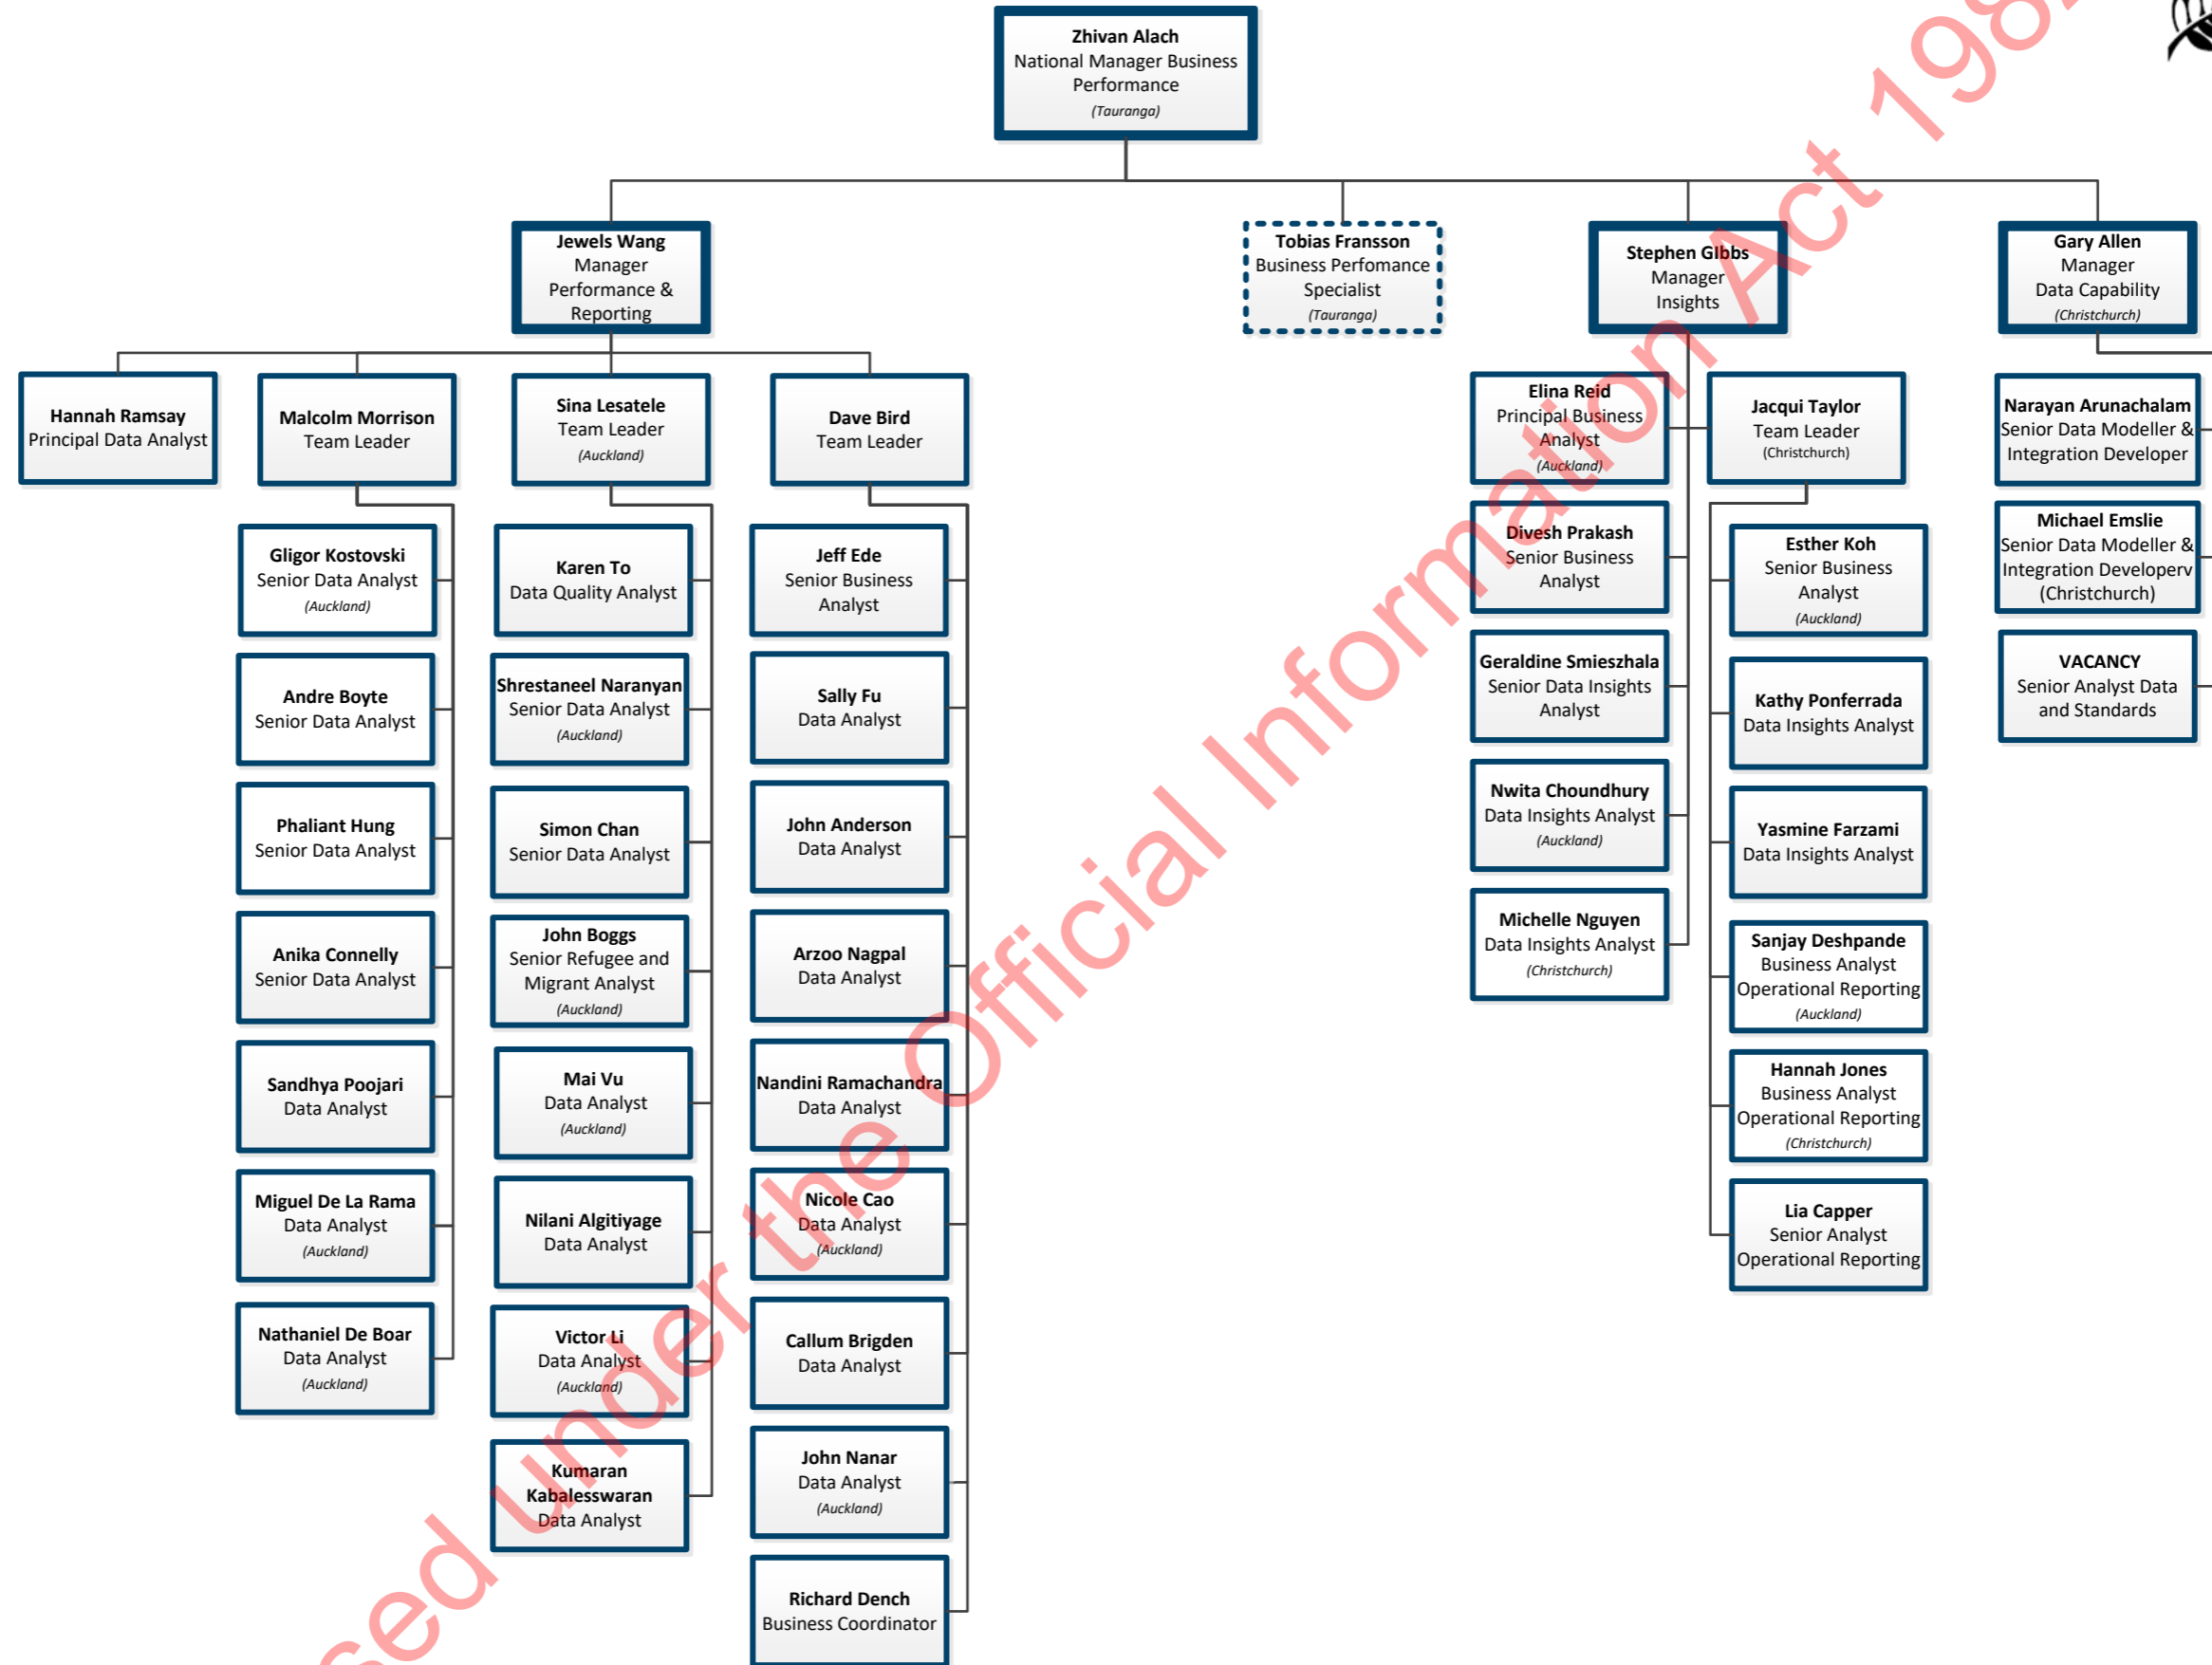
Zhivan Alach
National Manager Business Performance
(Tauranga)

Jewels Wang
Manager
Performance & Reporting

Tobias Fransson
Business Perfomance Specialist
(Tauranga)

Stephen Gibbs
Manager
Insights

Gary Allen
Manager
Data Capability
(Christchurch)

Hannah Ramsay
Principal Data Analyst

Malcolm Morrison
Team Leader

Sina Lesatele
Team Leader
(Auckland)

Dave Bird
Team Leader

Gligor Kostovski
Senior Data Analyst
(Auckland)

Andre Boyte
Senior Data Analyst

Phaliant Hung
Senior Data Analyst

Anika Connelly
Senior Data Analyst

Sandhya Poojari
Data Analyst

Miguel De La Rama
Data Analyst
(Auckland)

Nathaniel De Boar
Data Analyst
(Auckland)

Karen To
Data Quality Analyst

Shrestaneel Naranyan
Senior Data Analyst
(Auckland)

Simon Chan
Senior Data Analyst

John Boggs
Senior Refugee and Migrant Analyst
(Auckland)

Mai Vu
Data Analyst
(Auckland)

Nilani Algitiyage
Data Analyst

Victor Li
Data Analyst
(Auckland)

Kumaran Kabalesswaran
Data Analyst

Jeff Ede
Senior Business Analyst

Sally Fu
Data Analyst

John Anderson
Data Analyst

Arzoo Nagpal
Data Analyst

Nandini Ramachandra
Data Analyst

Nicole Cao
Data Analyst
(Auckland)

Callum Brigden
Data Analyst

John Nanar
Data Analyst
(Auckland)

Richard Dench
Business Coordinator

Elina Reid
Principal Business Analyst
(Auckland)

Divesh Prakash
Senior Business Analyst

Geraldine Smieszhala
Senior Data Insights Analyst

Nwita Choundhury
Data Insights Analyst
(Auckland)

Michelle Nguyen
Data Insights Analyst
(Christchurch)

Jacqui Taylor
Team Leader
(Christchurch)

Esther Koh
Senior Business Analyst
(Auckland)

Kathy Ponferrada
Data Insights Analyst

Yasmine Farzami
Data Insights Analyst

Sanjay Deshpande
Business Analyst
Operational Reporting
(Auckland)

Hannah Jones
Business Analyst
Operational Reporting
(Christchurch)

Lia Capper
Senior Analyst
Operational Reporting

Narayan Arunachalam
Senior Data Modeller & Integration Developer

Michael Emslie
Senior Data Modeller & Integration Developerv
(Christchurch)

VACANCY
Senior Analyst Data and Standards

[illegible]ed under the Official Information Act 198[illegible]